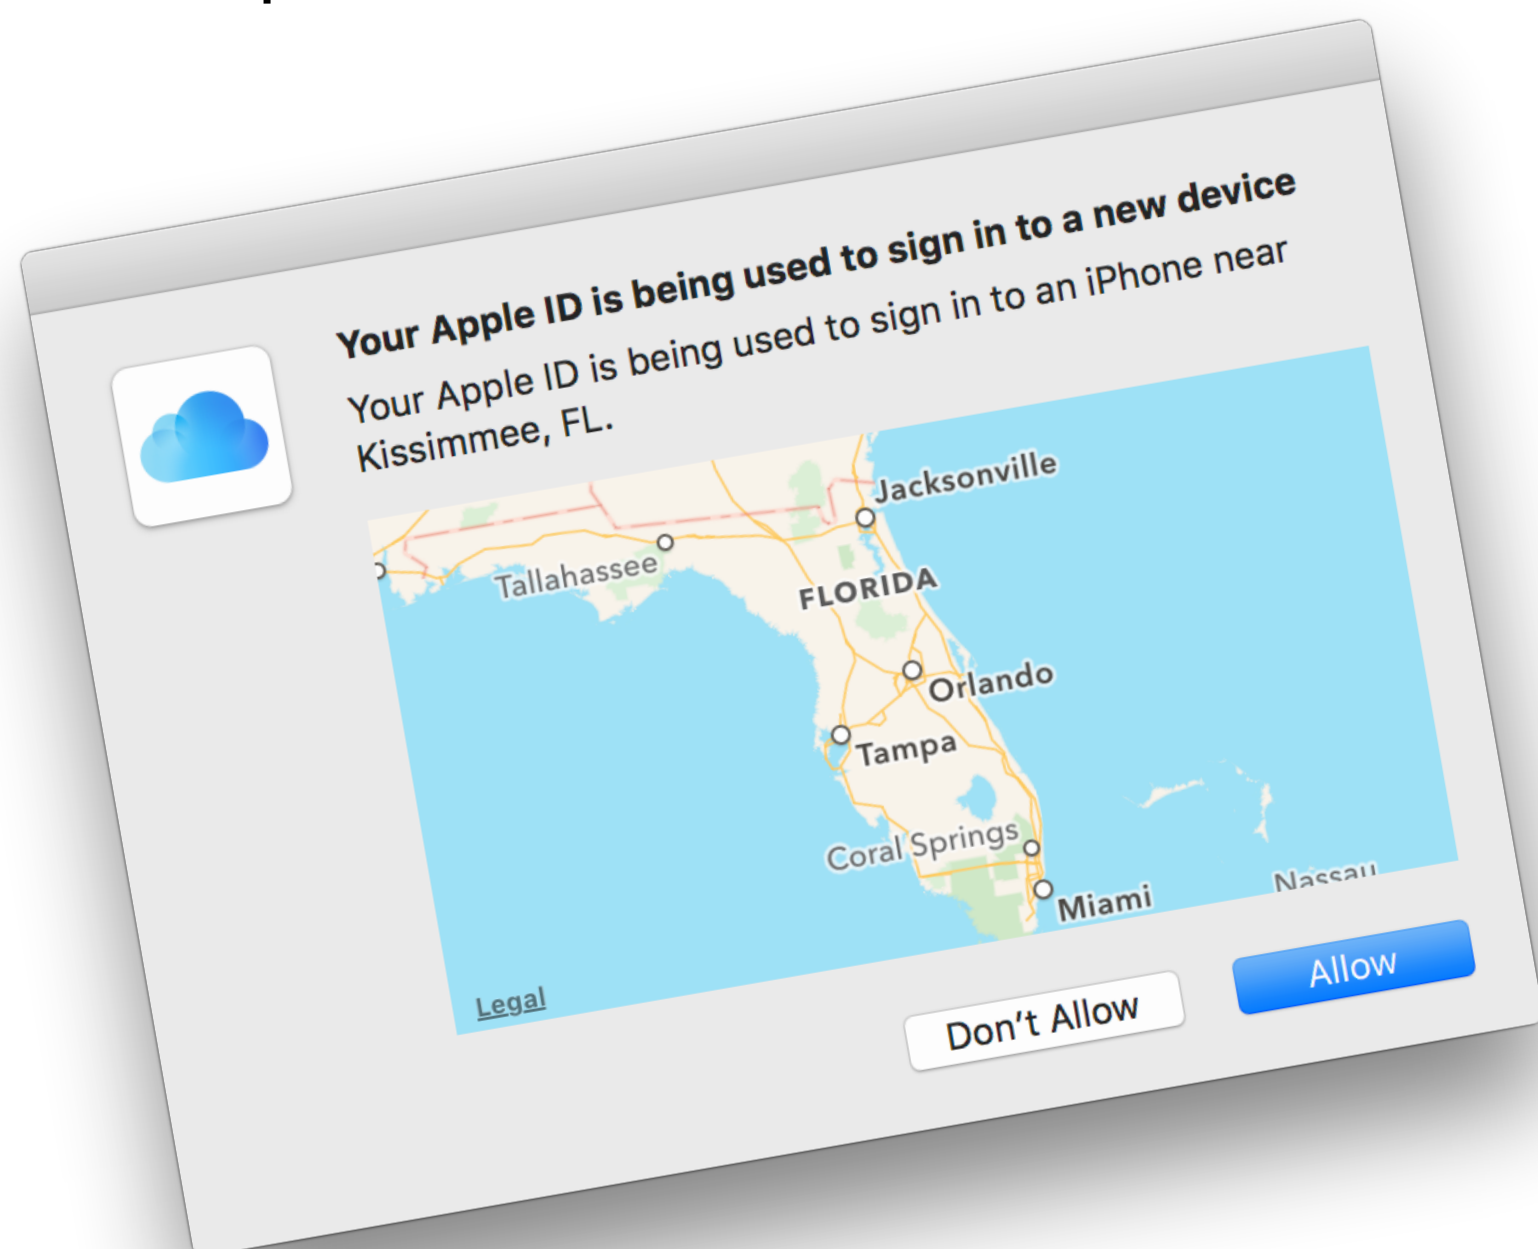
Your Apple ID is being used to sign in to a new device

Your Apple ID is being used to sign in to an iPhone near Kissimmee, FL.

Jacksonville
Tallahassee
FLORIDA
Orlando
Tampa
Coral Springs
Miami
Nassau
Legal

Don't Allow
Allow